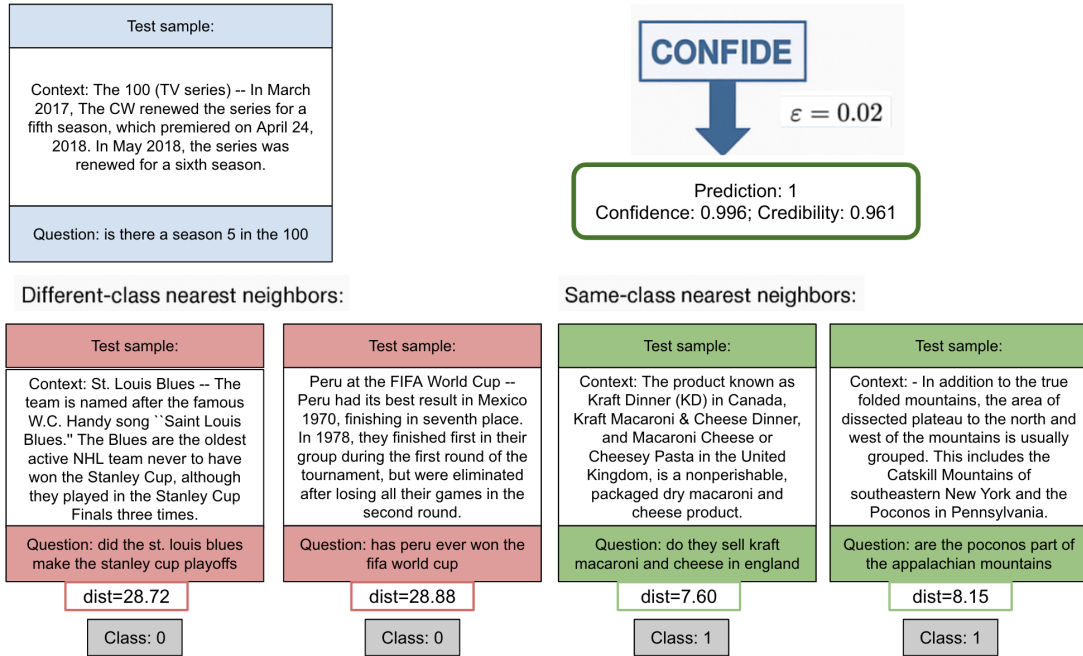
Test sample:

Context: The 100 (TV series) -- In March 2017, The CW renewed the series for a fifth season, which premiered on April 24, 2018. In May 2018, the series was renewed for a sixth season.

Question: is there a season 5 in the 100

CONFIDE

$\varepsilon = 0.02$

Prediction: 1
Confidence: 0.996; Credibility: 0.961

Different-class nearest neighbors:

Test sample:

Context: St. Louis Blues -- The team is named after the famous W.C. Handy song ``Saint Louis Blues.'' The Blues are the oldest active NHL team never to have won the Stanley Cup, although they played in the Stanley Cup Finals three times.

Question: did the st. louis blues make the stanley cup playoffs

dist=28.72

Class: 0

Test sample:

Peru at the FIFA World Cup -- Peru had its best result in Mexico 1970, finishing in seventh place. In 1978, they finished first in their group during the first round of the tournament, but were eliminated after losing all their games in the second round.

Question: has peru ever won the fifa world cup

dist=28.88

Class: 0

Same-class nearest neighbors:

Test sample:

Context: The product known as Kraft Dinner (KD) in Canada, Kraft Macaroni & Cheese Dinner, and Macaroni Cheese or Cheesey Pasta in the United Kingdom, is a nonperishable, packaged dry macaroni and cheese product.

Question: do they sell kraft macaroni and cheese in england

dist=7.60

Class: 1

Test sample:

Context: - In addition to the true folded mountains, the area of dissected plateau to the north and west of the mountains is usually grouped. This includes the Catskill Mountains of southeastern New York and the Poconos in Pennsylvania.

Question: are the poconos part of the appalachian mountains

dist=8.15

Class: 1